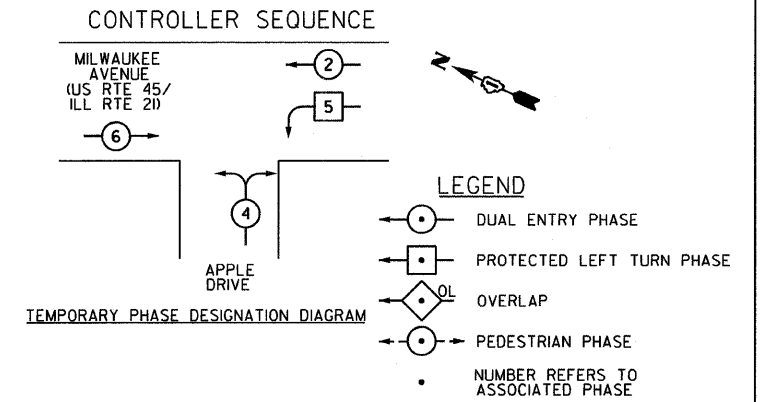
CONTROLLER SEQUENCE

MILWAUKEE AVENUE (US RTE 45/ ILL RTE 21)

2

5

6

N

4

APPLE DRIVE

TEMPORARY PHASE DESIGNATION DIAGRAM

LEGEND

DUAL ENTRY PHASE

PROTECTED LEFT TURN PHASE

OL

OVERLAP

PEDESTRIAN PHASE

NUMBER REFERS TO ASSOCIATED PHASE